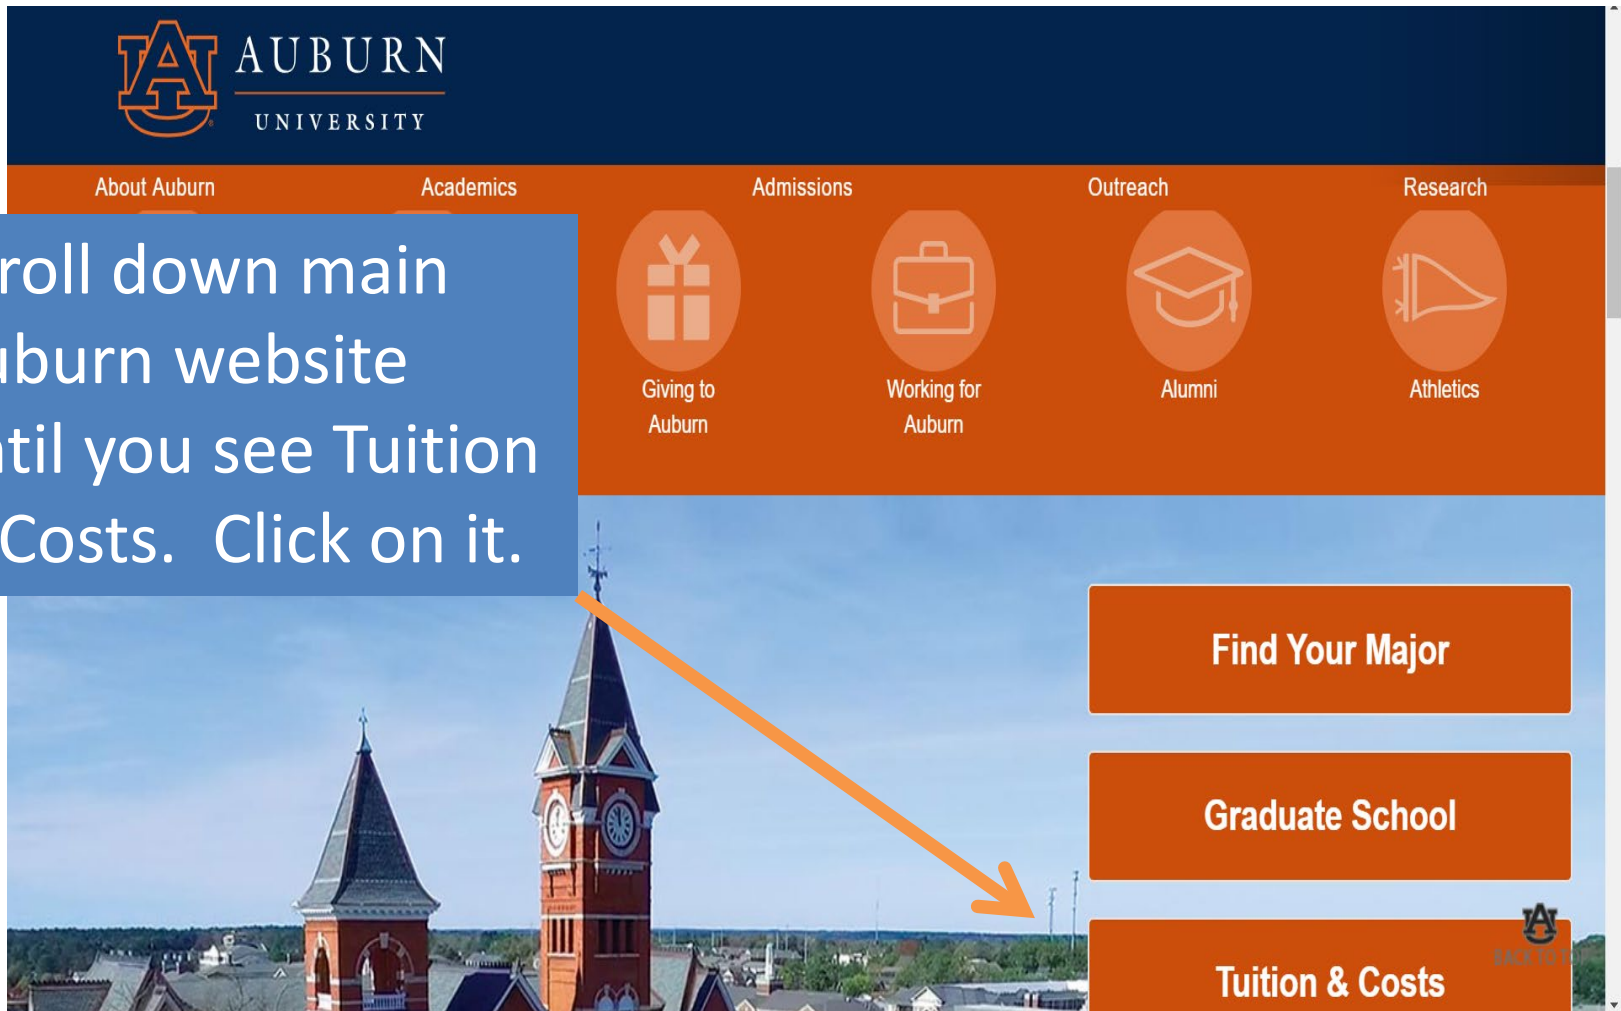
AUBURN
UNIVERSITY

About Auburn
Academics
Admissions
Outreach
Research

roll down main
uburn website
ntil you see Tuition
Costs. Click on it.

Giving to Auburn
Working for Auburn
Alumni
Athletics

Find Your Major
Graduate School
Tuition & Costs

BACK TO TOP